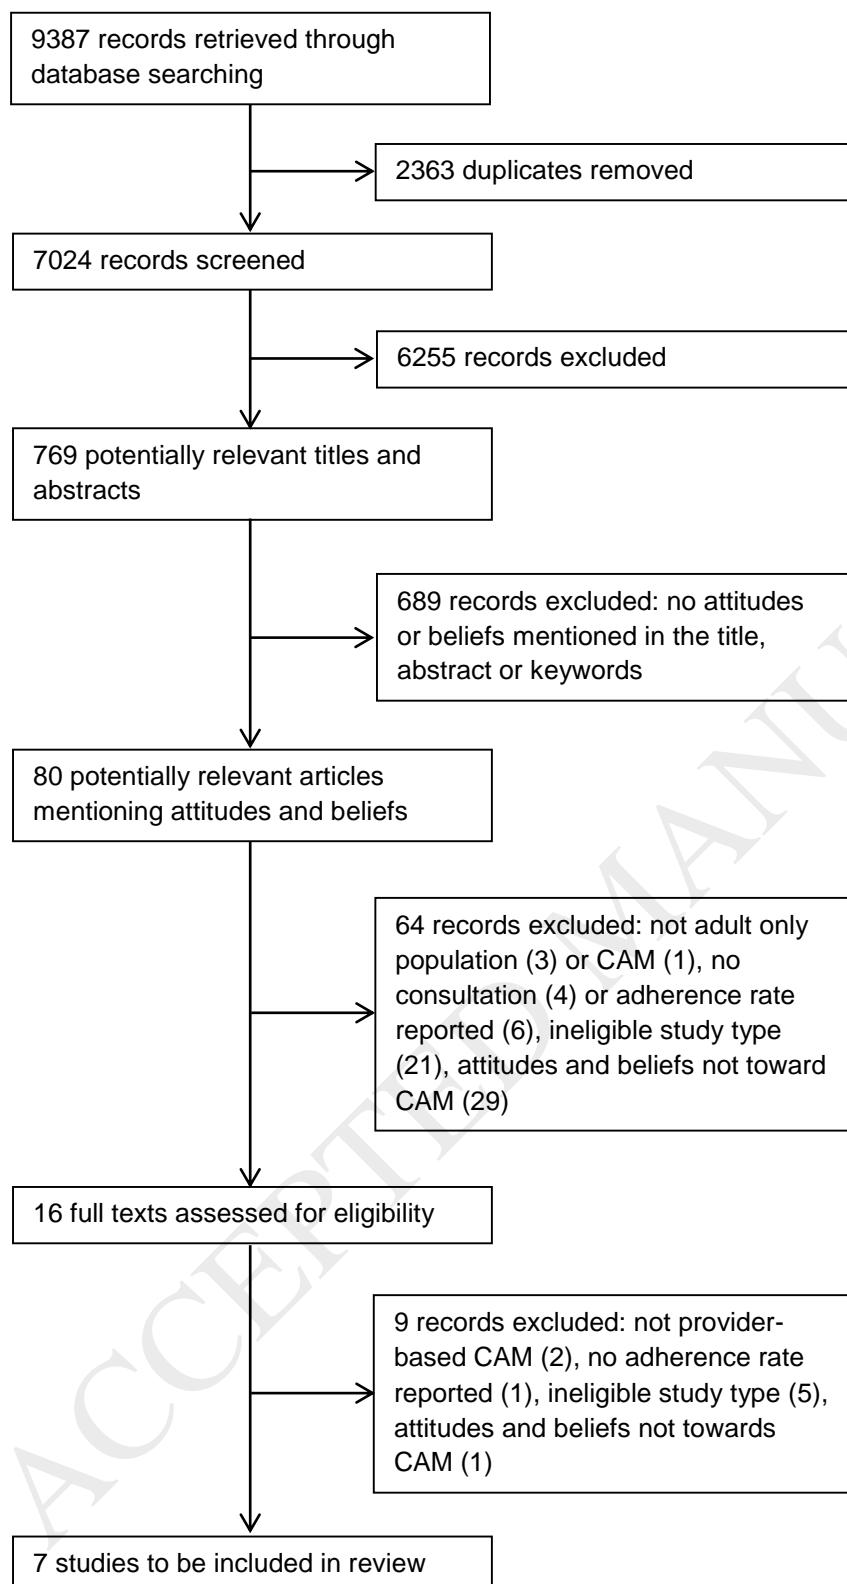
9387 records retrieved through database searching

2363 duplicates removed

7024 records screened

6255 records excluded

769 potentially relevant titles and abstracts

689 records excluded: no attitudes or beliefs mentioned in the title, abstract or keywords

80 potentially relevant articles mentioning attitudes and beliefs

64 records excluded: not adult only population (3) or CAM (1), no consultation (4) or adherence rate reported (6), ineligible study type (21), attitudes and beliefs not toward CAM (29)

16 full texts assessed for eligibility

9 records excluded: not provider-based CAM (2), no adherence rate reported (1), ineligible study type (5), attitudes and beliefs not towards CAM (1)

7 studies to be included in review

ACCEPTED MANU